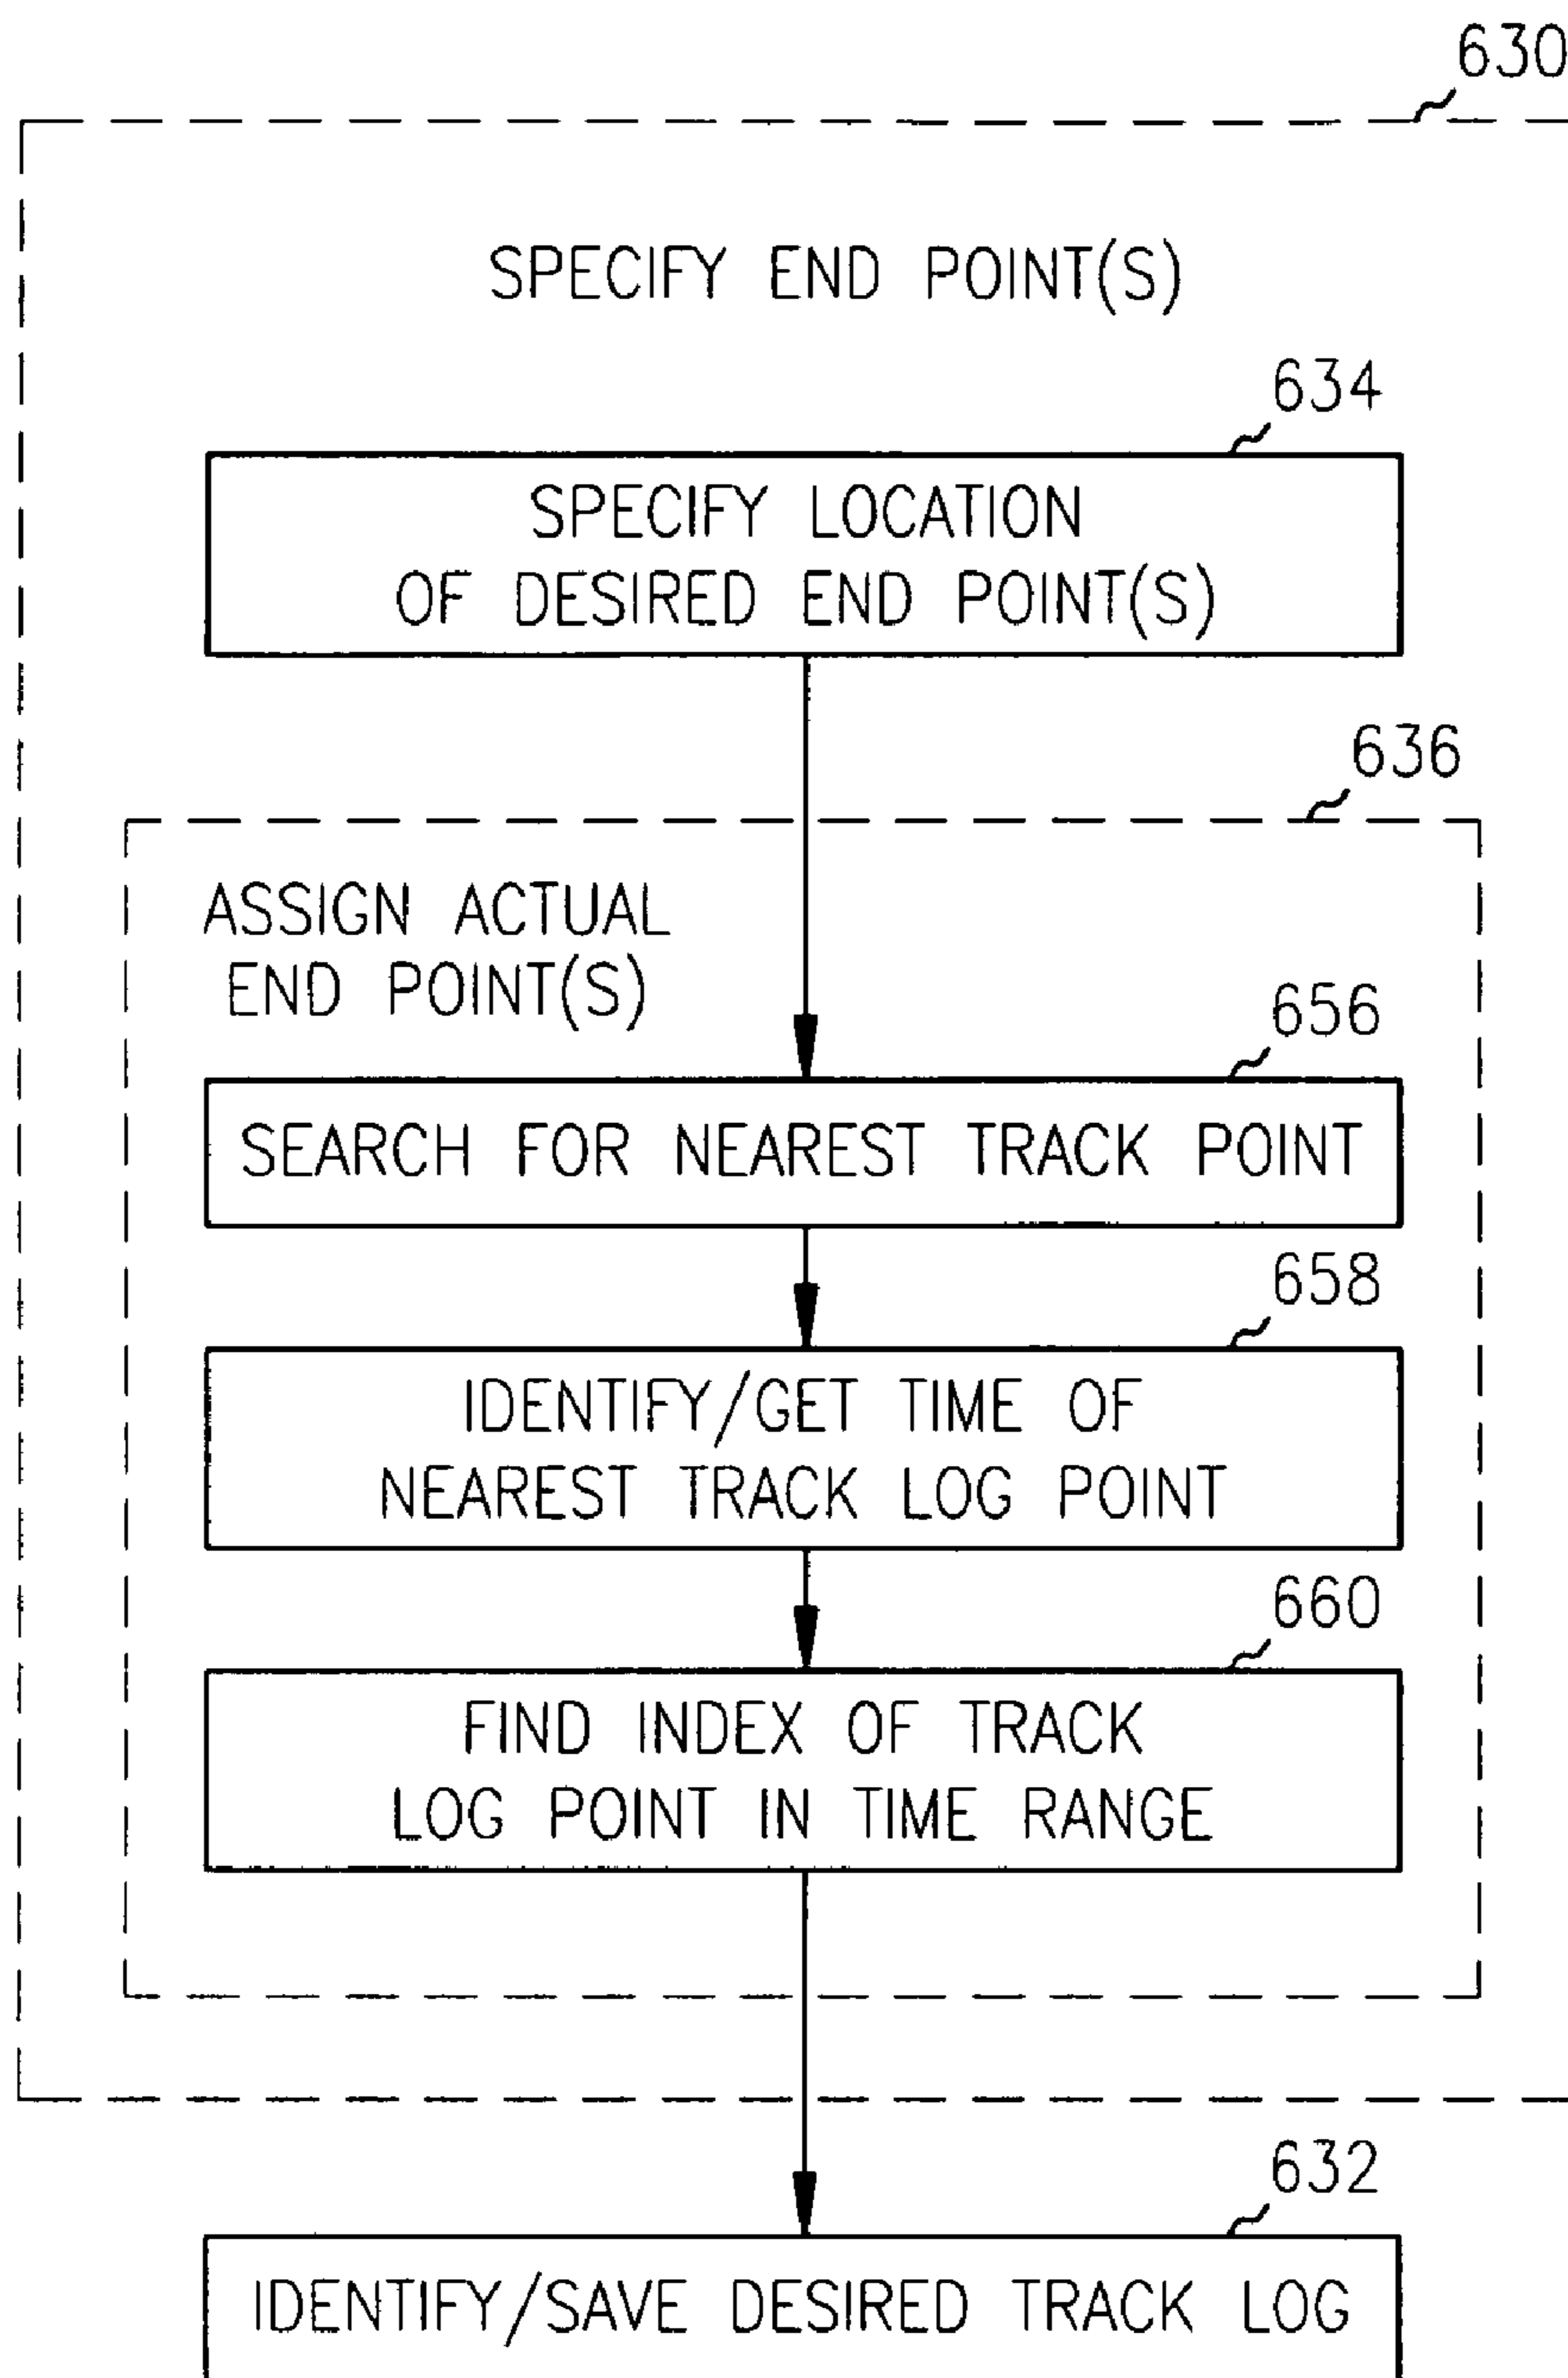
630

SPECIFY END POINT(S)

634

SPECIFY LOCATION OF DESIRED END POINT(S)

636

ASSIGN ACTUAL END POINT(S)

656

SEARCH FOR NEAREST TRACK POINT

658

IDENTIFY/GET TIME OF NEAREST TRACK LOG POINT

660

FIND INDEX OF TRACK LOG POINT IN TIME RANGE

632

IDENTIFY/SAVE DESIRED TRACK LOG